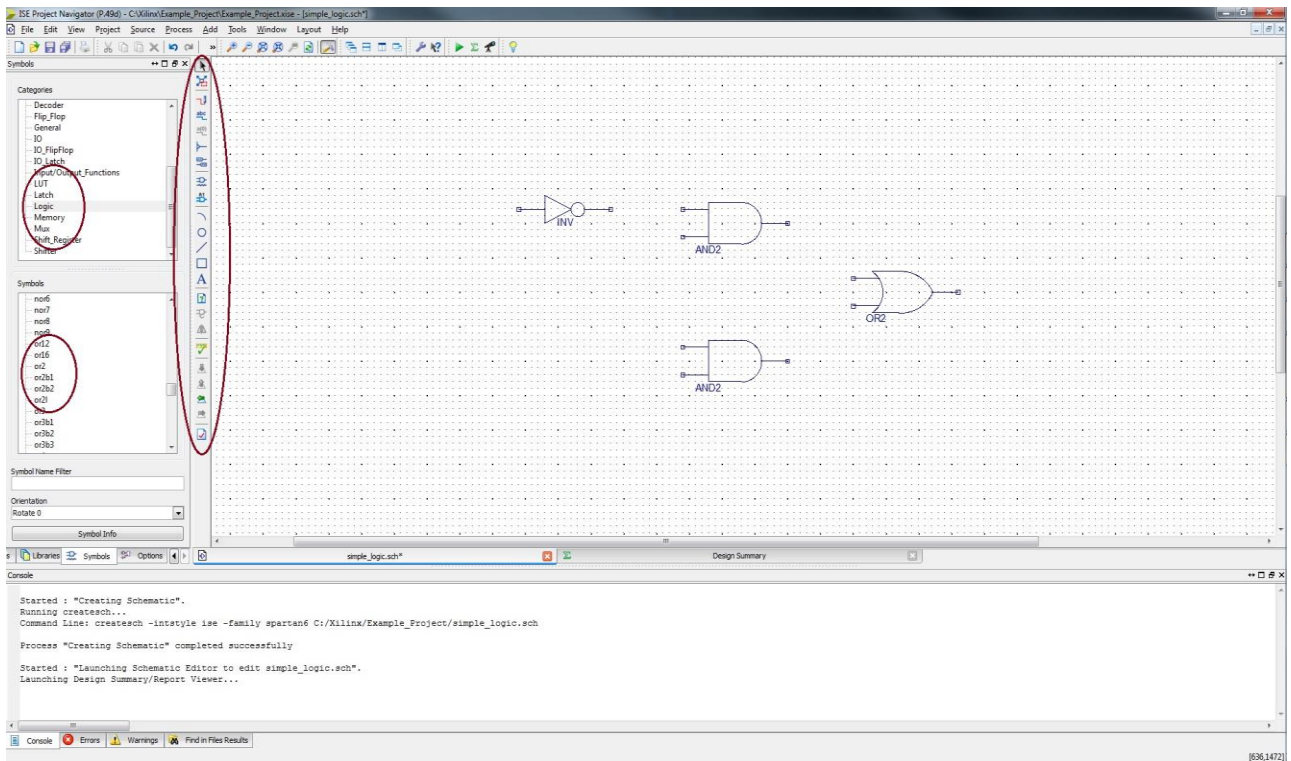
ISE Project Navigator (P.49d) - C:\Xilinx\Example_Project\Example_Project.xise - [simple_logic.sch*]

File Edit View Project Source Process Add Tools Window Layout Help

Symbols

Categories

Decoder
Flip_Flop
General
IO
IO_FlipFlop
IO_Latch
Input/Output_Functions
LUT
Latch
Logic
Memory
Mux
Shift_Register
Shifter

Symbols

nor6
nor7
nor8
nor9
or12
or16
or2
or2b1
or2b2
or2l
or3
or3b1
or3b2
or3b3

Symbol Name Filter

Orientation
Rotate 0

Symbol Info

Libraries Symbols Options

INV

AND2

OR2

AND2

simple_logic.sch*

Design Summary

Console

Started : "Creating Schematic".
Running createsch...
Command Line: createsch -intstyle ise -family spartan6 C:/Xilinx/Example_Project/simple_logic.sch

Process "Creating Schematic" completed successfully

Started : "Launching Schematic Editor to edit simple_logic.sch".
Launching Design Summary/Report Viewer...

Console Errors Warnings Find in Files Results

[636,1472]